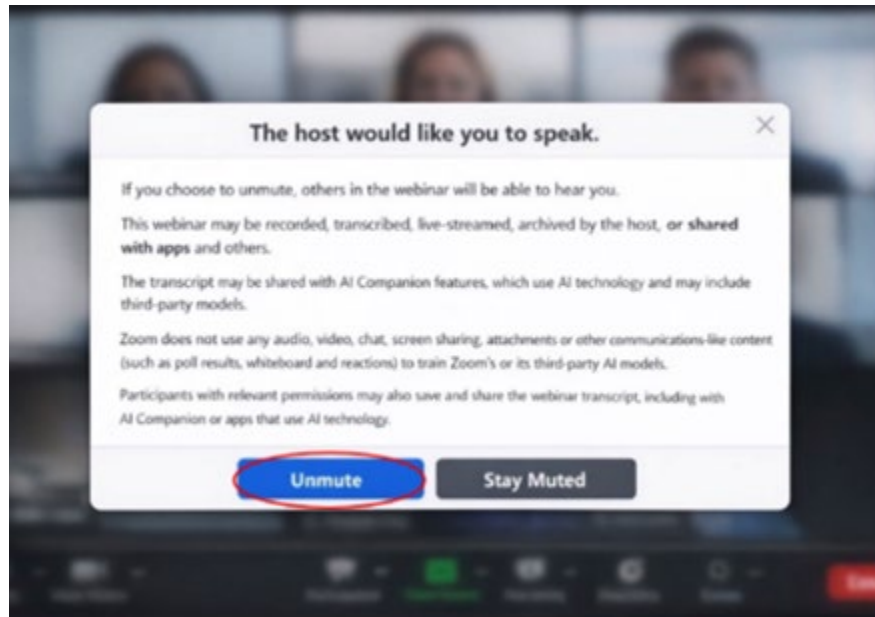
The host would like you to speak.

If you choose to unmute, others in the webinar will be able to hear you.

This webinar may be recorded, transcribed, live-streamed, archived by the host, **or shared with apps** and others.

The transcript may be shared with AI Companion features, which use AI technology and may include third-party models.

Zoom does not use any audio, video, chat, screen sharing, attachments or other communications-like content (such as poll results, whiteboard and reactions) to train Zoom's or its third-party AI models.

Participants with relevant permissions may also save and share the webinar transcript, including with AI Companion or apps that use AI technology.

Unmute

Stay Muted